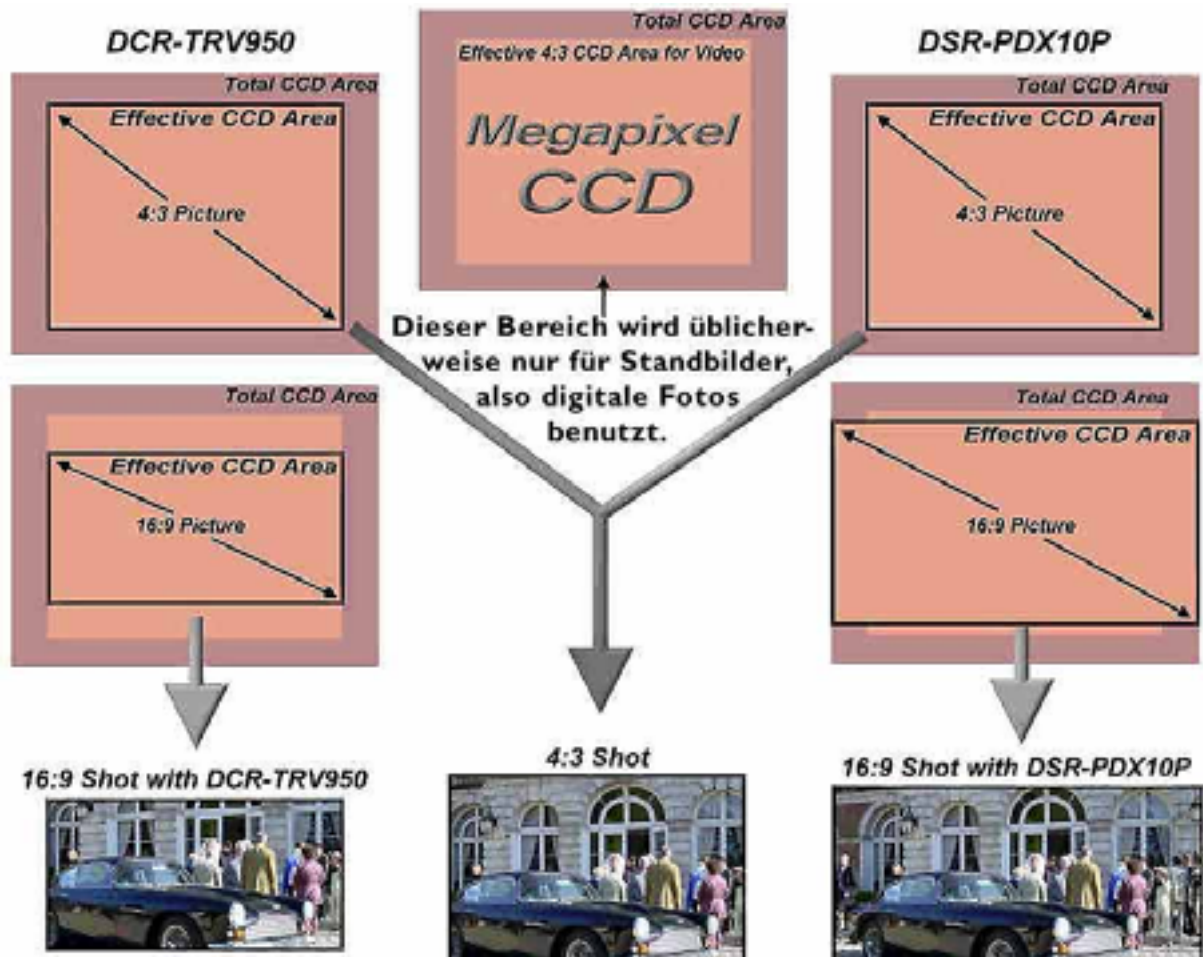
DCR-TRV950

Total CCD Area

Effective CCD Area

4:3 Picture

Total CCD Area

Effective 4:3 CCD Area for Video

Megapixel CCD

DSR-PDX10P

Total CCD Area

Effective CCD Area

4:3 Picture

Dieser Bereich wird üblicherweise nur für Standbilder, also digitale Fotos benutzt.

Total CCD Area

Effective CCD Area

16:9 Picture

Total CCD Area

Effective CCD Area

16:9 Picture

16:9 Shot with DCR-TRV950

4:3 Shot

16:9 Shot with DSR-PDX10P